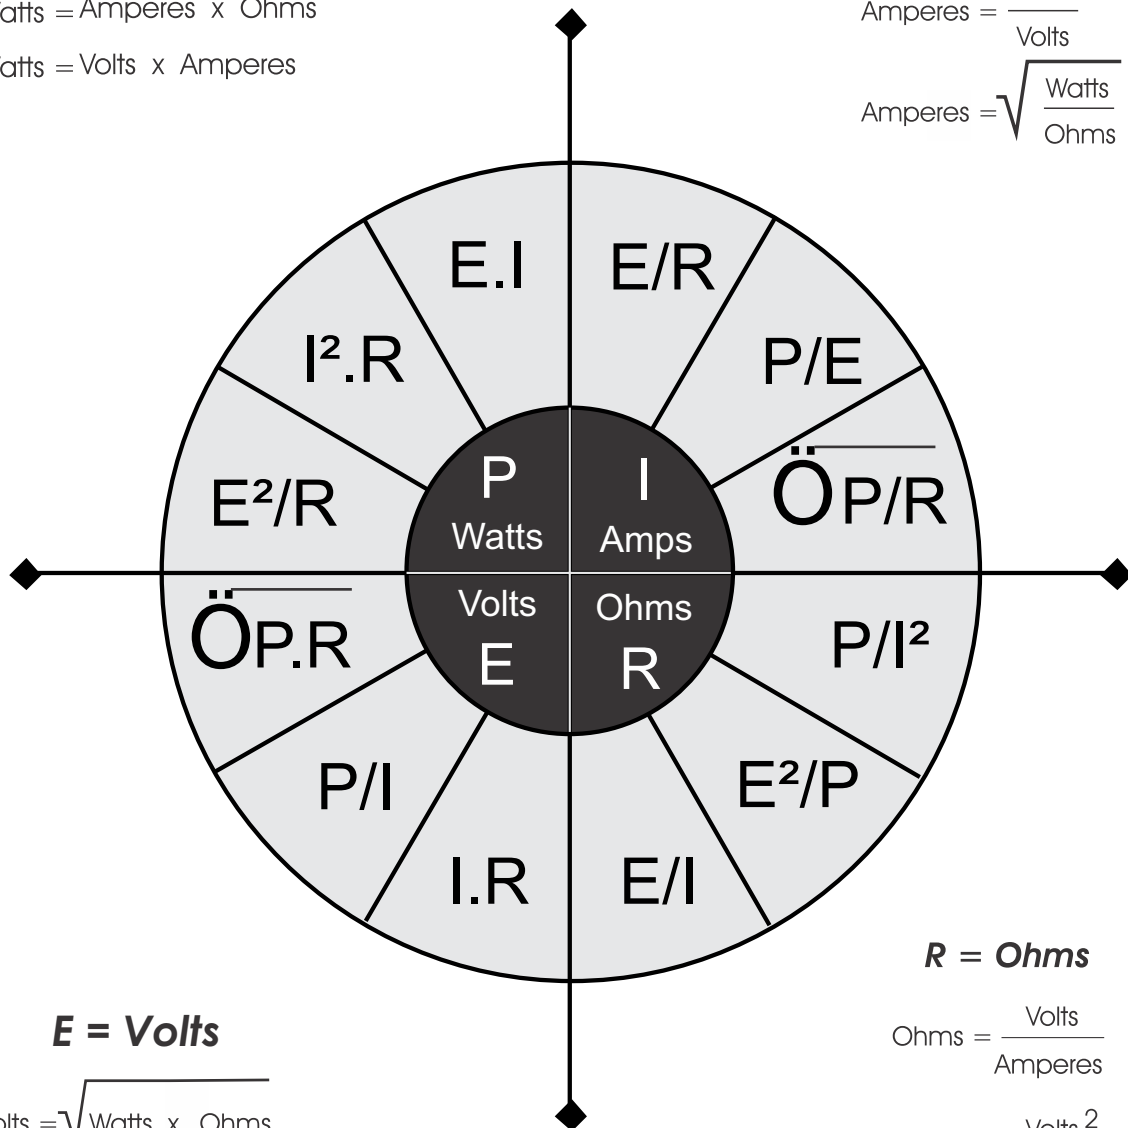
atts = Amperes x Ohms

atts = Volts x Amperes

Amperes = $\frac{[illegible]}{Volts}$

Amperes = $\sqrt{\frac{Watts}{Ohms}}$

E.I

E/R

I².R

P/E

E²/R

P
Watts

I
Amps

ÖP/R

ÖP.R

Volts
E

Ohms
R

P/I²

P/I

E²/P

I.R

E/I

*R = Ohms*

Ohms = $\frac{Volts}{Amperes}$

*E = Volts*

olts = $\sqrt{Watts \ x \ Ohms}$

Volts $^2$